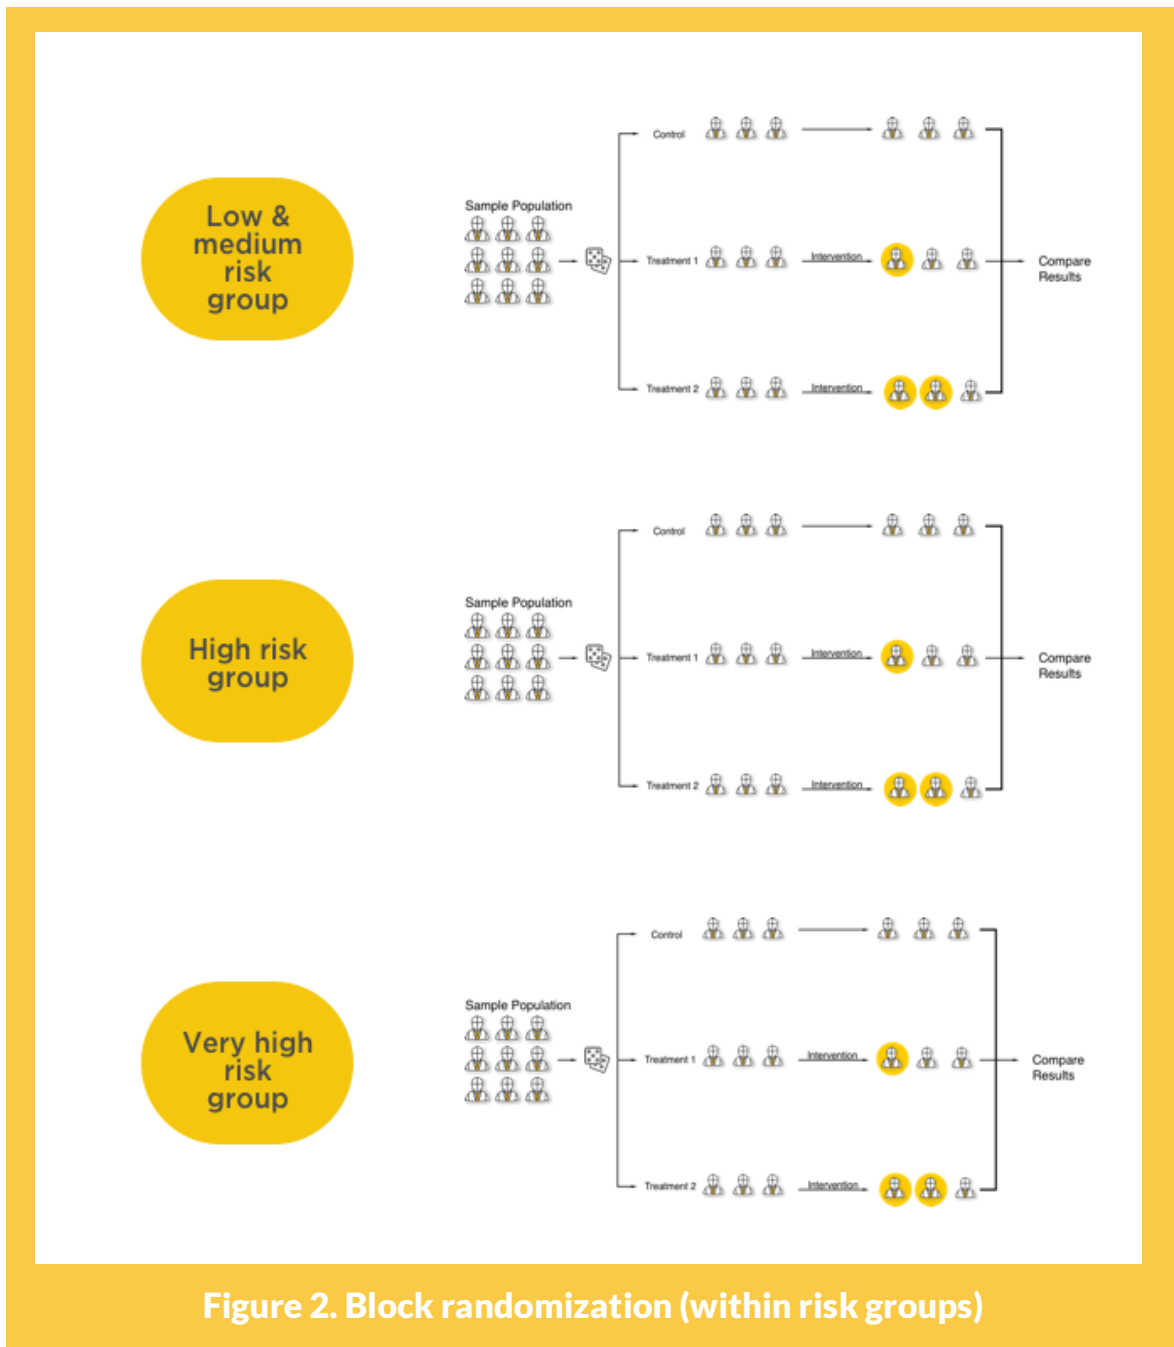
Low & medium risk group

Sample Population

Control

Treatment 1

Intervention

Treatment 2

Intervention

Compare Results

High risk group

Sample Population

Control

Treatment 1

Intervention

Treatment 2

Intervention

Compare Results

Very high risk group

Sample Population

Control

Treatment 1

Intervention

Treatment 2

Intervention

Compare Results

Figure 2. Block randomization (within risk groups)